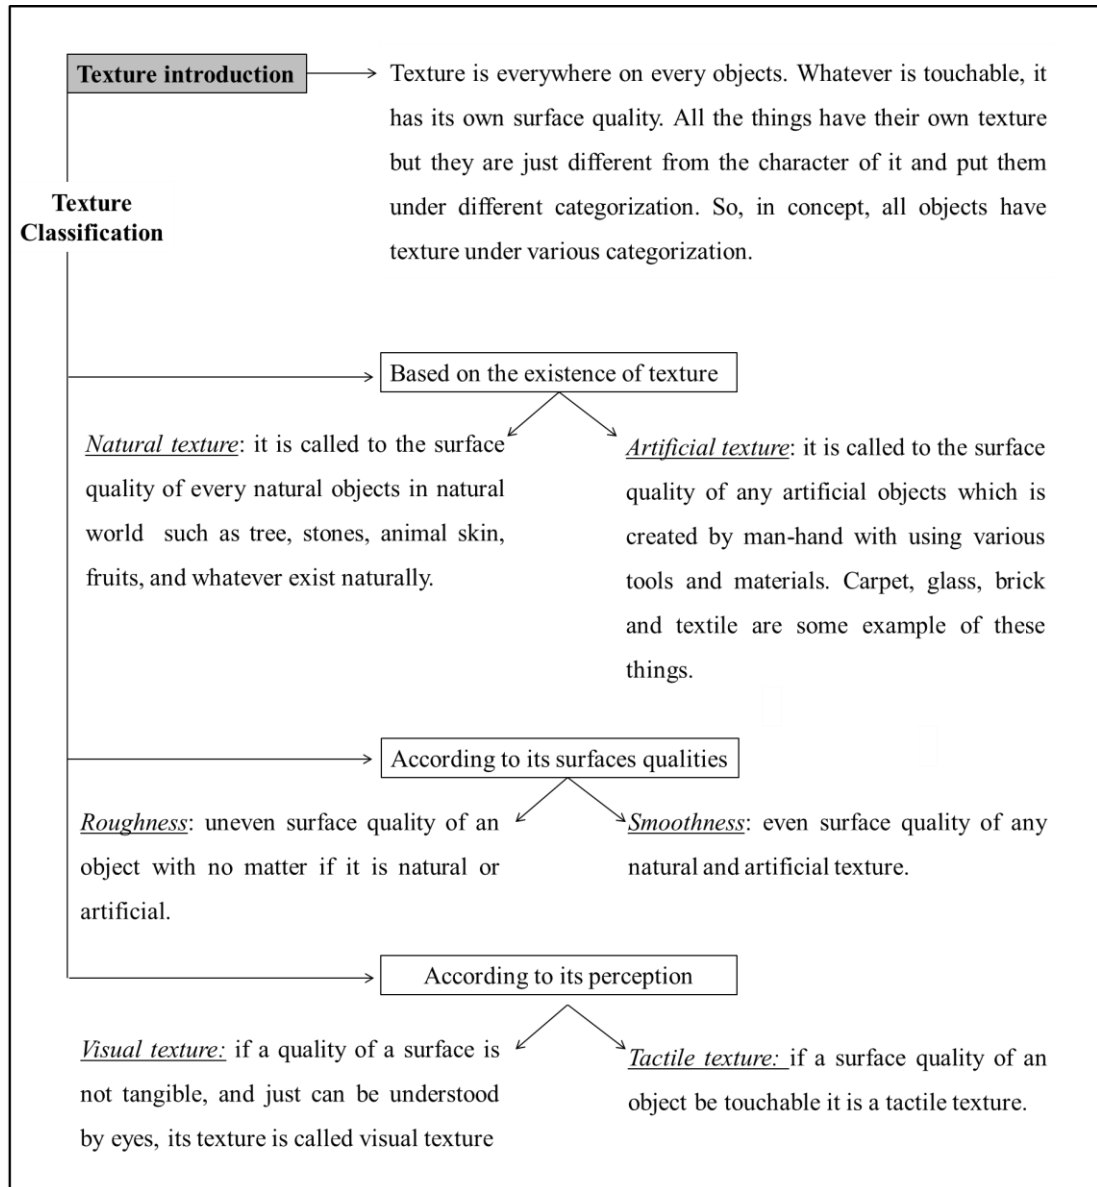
Texture introduction

Texture is everywhere on every objects. Whatever is touchable, it has its own surface quality. All the things have their own texture but they are just different from the character of it and put them under different categorization. So, in concept, all objects have texture under various categorization.

Texture Classification

Based on the existence of texture

Natural texture: it is called to the surface quality of every natural objects in natural world such as tree, stones, animal skin, fruits, and whatever exist naturally.

Artificial texture: it is called to the surface quality of any artificial objects which is created by man-hand with using various tools and materials. Carpet, glass, brick and textile are some example of these things.

According to its surfaces qualities

Roughness: uneven surface quality of an object with no matter if it is natural or artificial.

Smoothness: even surface quality of any natural and artificial texture.

According to its perception

Visual texture: if a quality of a surface is not tangible, and just can be understood by eyes, its texture is called visual texture

Tactile texture: if a surface quality of an object be touchable it is a tactile texture.